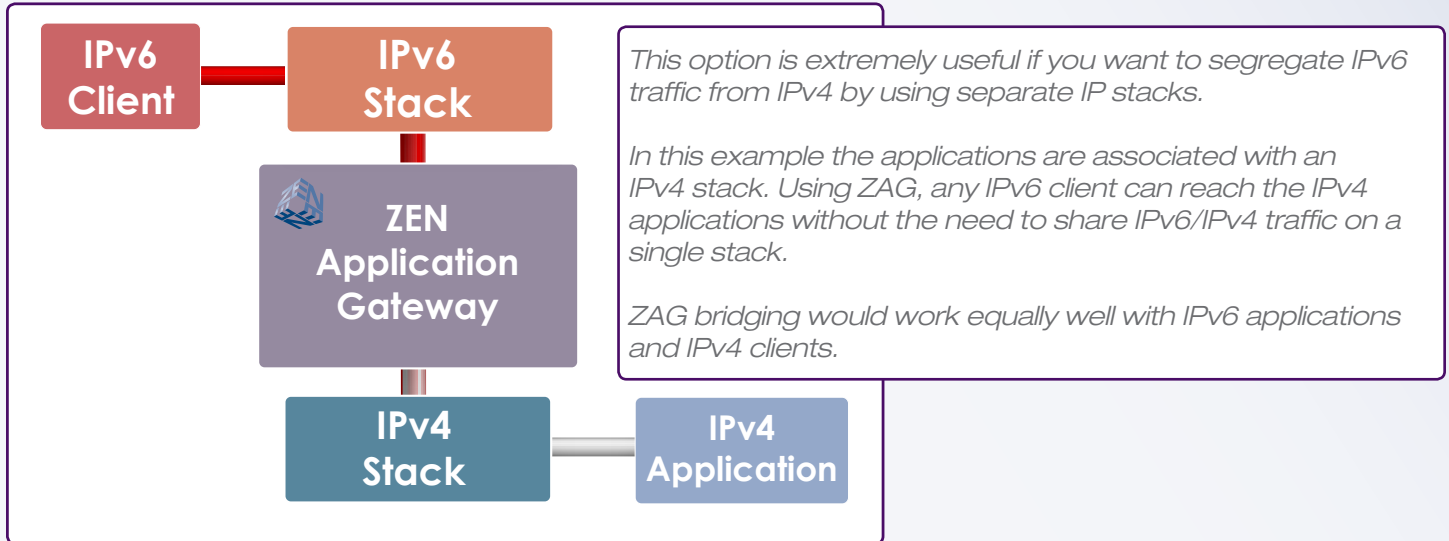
IPv6 Client

IPv6 Stack

ZEN Application Gateway

IPv4 Stack

IPv4 Application

This option is extremely useful if you want to segregate IPv6 traffic from IPv4 by using separate IP stacks.

In this example the applications are associated with an IPv4 stack. Using ZAG, any IPv6 client can reach the IPv4 applications without the need to share IPv6/IPv4 traffic on a single stack.

ZAG bridging would work equally well with IPv6 applications and IPv4 clients.